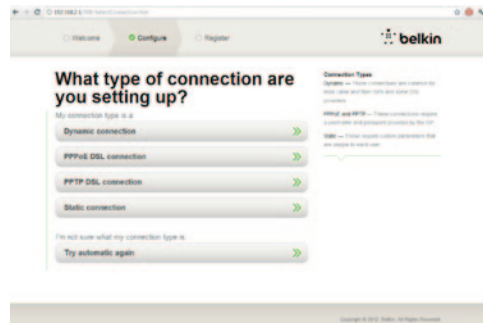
Welcome Configure Register

belkin

What type of connection are you setting up?

My connection type is a:

Dynamic connection

PPPoE DSL connection

PPTP DSL connection

Static connection

I'm not sure what my connection type is:

Try automatic again

Connection Types

Dynamic — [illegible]

PPPoE and PPTP — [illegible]

Static — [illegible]

Copyright © 2012 Belkin. All Rights Reserved.